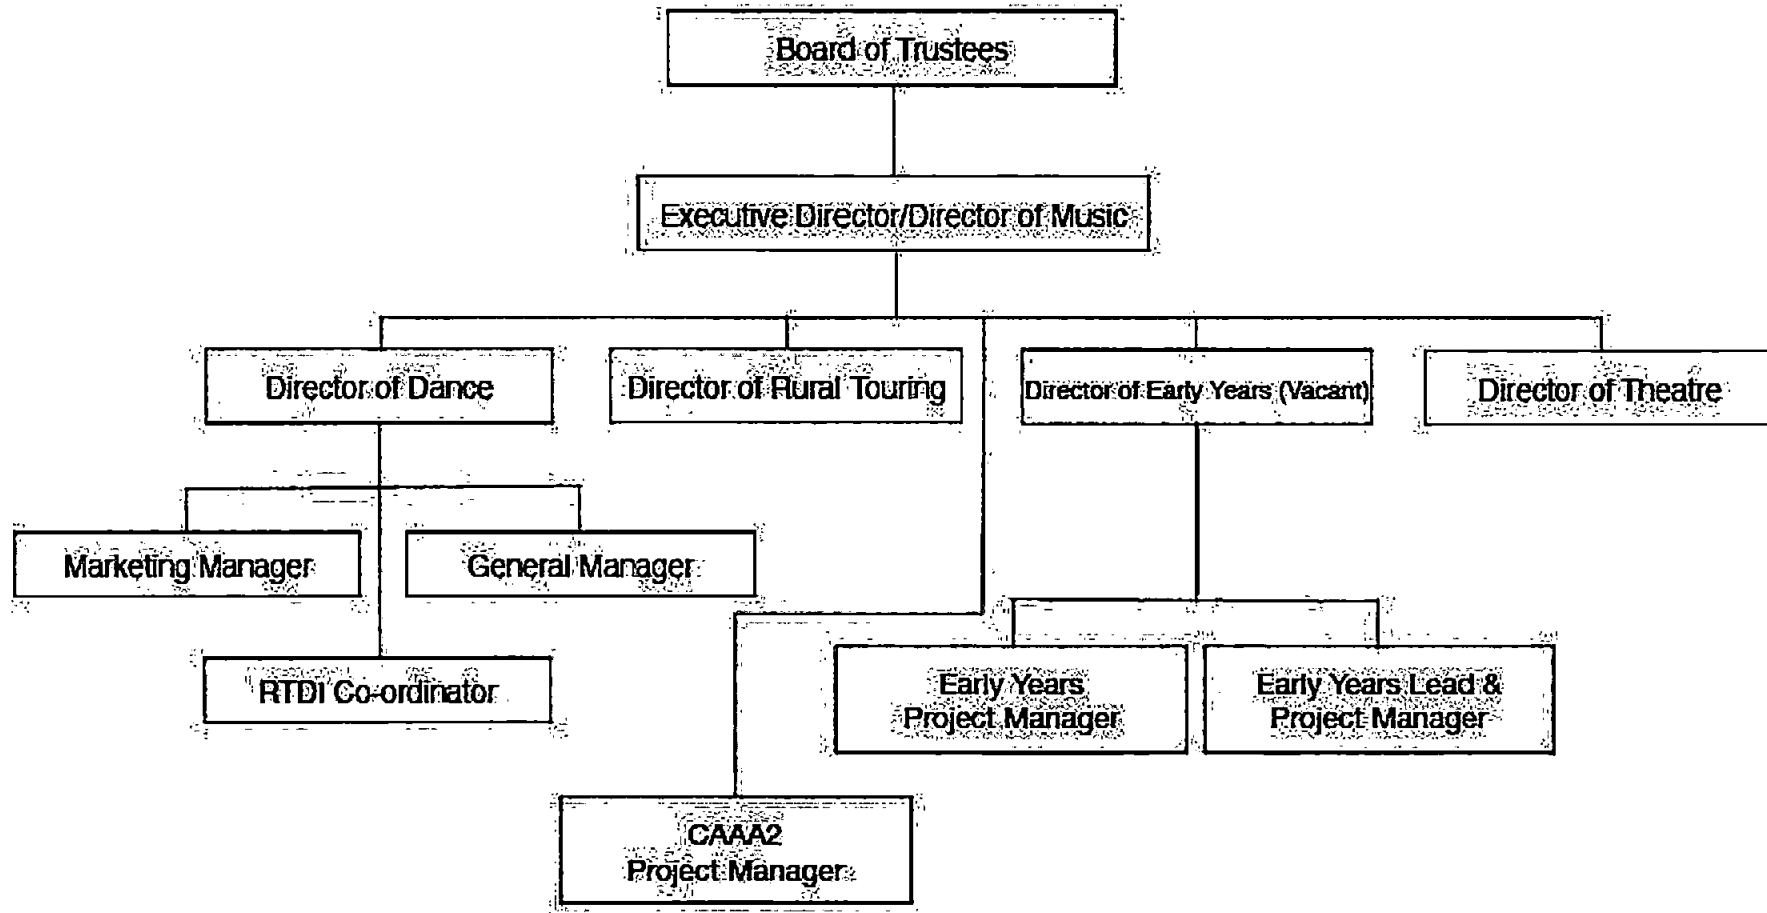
Board of Trustees

Executive Director/Director of Music

Director of Dance

Director of Rural Touring

Director of Early Years (Vacant)

Director of Theatre

Marketing Manager

General Manager

RTDI Co-ordinator

Early Years Project Manager

Early Years Lead & Project Manager

CAAA2 Project Manager